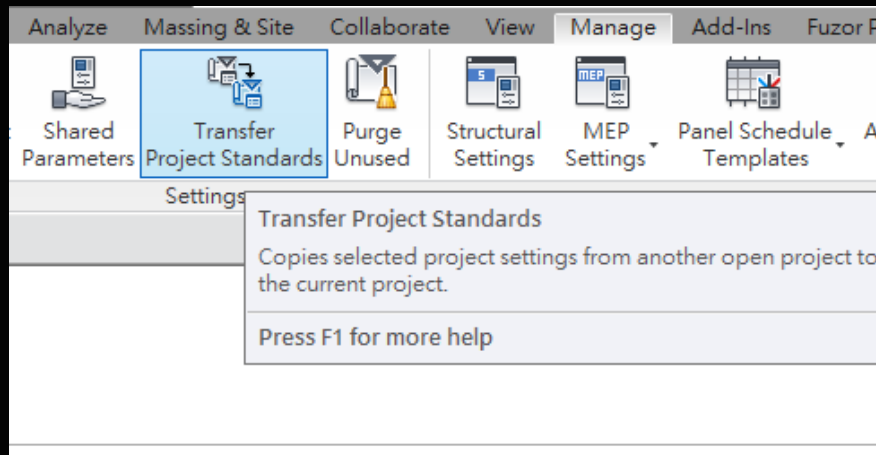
Analyze Massing & Site Collaborate View Manage Add-Ins Fuzor P

Shared Parameters

Transfer Project Standards

Purge Unused

Structural Settings

MEP Settings

Panel Schedule Templates

A

Settings

Transfer Project Standards

Copies selected project settings from another open project to the current project.

Press F1 for more help